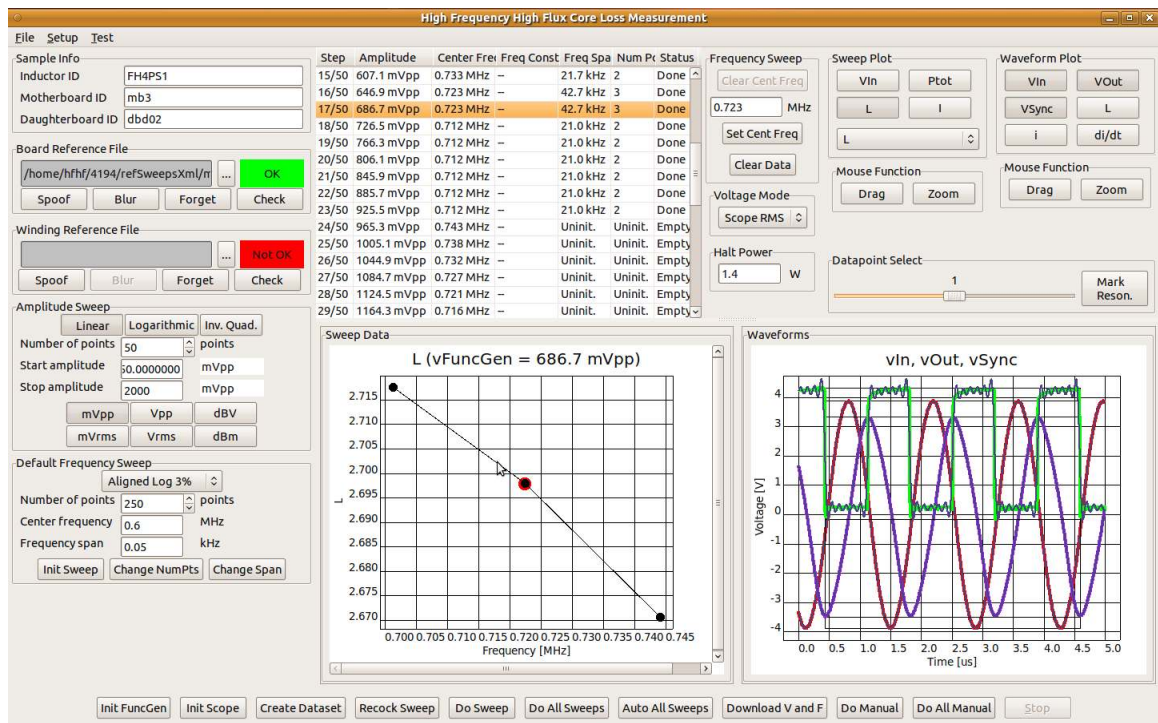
High Frequency High Flux Core Loss Measurement

File Setup Test

Sample Info
Inductor ID FH4PS1
Motherboard ID mb3
Daughterboard ID dbd02

Board Reference File
/home/hfhf/4194/refSweepsXml/m ... OK
Spoof Blur Forget Check

Winding Reference File
... Not OK
Spoof Blur Forget Check

Amplitude Sweep
Linear Logarithmic Inv. Quad.
Number of points 50 points
Start amplitude 50.0000000 mVpp
Stop amplitude 2000 mVpp
mVpp Vpp dBV
mVrms Vrms dBm

Default Frequency Sweep
Aligned Log 3%
Number of points 250 points
Center frequency 0.6 MHz
Frequency span 0.05 kHz
Init Sweep Change NumPts Change Span

| Step | Amplitude | Center Fre | Freq Const | Freq Spa | Num P | Status |
|---|---|---|---|---|---|---|
| 15/50 | 607.1 mVpp | 0.733 MHz | -- | 21.7 kHz | 2 | Done |
| 16/50 | 646.9 mVpp | 0.723 MHz | -- | 42.7 kHz | 3 | Done |
| 17/50 | 686.7 mVpp | 0.723 MHz | -- | 42.7 kHz | 3 | Done |
| 18/50 | 726.5 mVpp | 0.712 MHz | -- | 21.0 kHz | 2 | Done |
| 19/50 | 766.3 mVpp | 0.712 MHz | -- | 21.0 kHz | 2 | Done |
| 20/50 | 806.1 mVpp | 0.712 MHz | -- | 21.0 kHz | 2 | Done |
| 21/50 | 845.9 mVpp | 0.712 MHz | -- | 21.0 kHz | 2 | Done |
| 22/50 | 885.7 mVpp | 0.712 MHz | -- | 21.0 kHz | 2 | Done |
| 23/50 | 925.5 mVpp | 0.712 MHz | -- | 21.0 kHz | 2 | Done |
| 24/50 | 965.3 mVpp | 0.743 MHz | -- | Uninit. | Uninit. | Empty |
| 25/50 | 1005.1 mVpp | 0.738 MHz | -- | Uninit. | Uninit. | Empty |
| 26/50 | 1044.9 mVpp | 0.732 MHz | -- | Uninit. | Uninit. | Empty |
| 27/50 | 1084.7 mVpp | 0.727 MHz | -- | Uninit. | Uninit. | Empty |
| 28/50 | 1124.5 mVpp | 0.721 MHz | -- | Uninit. | Uninit. | Empty |
| 29/50 | 1164.3 mVpp | 0.716 MHz | -- | Uninit. | Uninit. | Empty |

Frequency Sweep
Clear Cent Freq
0.723 MHz
Set Cent Freq
Clear Data

Voltage Mode
Scope RMS

Halt Power
1.4 W

Sweep Plot
VIn Ptot
L I
L

Mouse Function
Drag Zoom

Waveform Plot
VIn VOut
VSync L
i di/dt

Mouse Function
Drag Zoom

Datapoint Select
1
Mark Reson.

Sweep Data
L (vFuncGen = 686.7 mVpp)
L
2.715 2.710 2.705 2.700 2.695 2.690 2.685 2.680 2.675 2.670
0.700 0.705 0.710 0.715 0.720 0.725 0.730 0.735 0.740 0.745
Frequency [MHz]

Waveforms
vIn, vOut, vSync
Voltage [V]
4 3 2 1 0 -1 -2 -3 -4
0.0 0.5 1.0 1.5 2.0 2.5 3.0 3.5 4.0 4.5 5.0
Time [us]

Init FuncGen Init Scope Create Dataset Recock Sweep Do Sweep Do All Sweeps Auto All Sweeps Download V and F Do Manual Do All Manual Stop